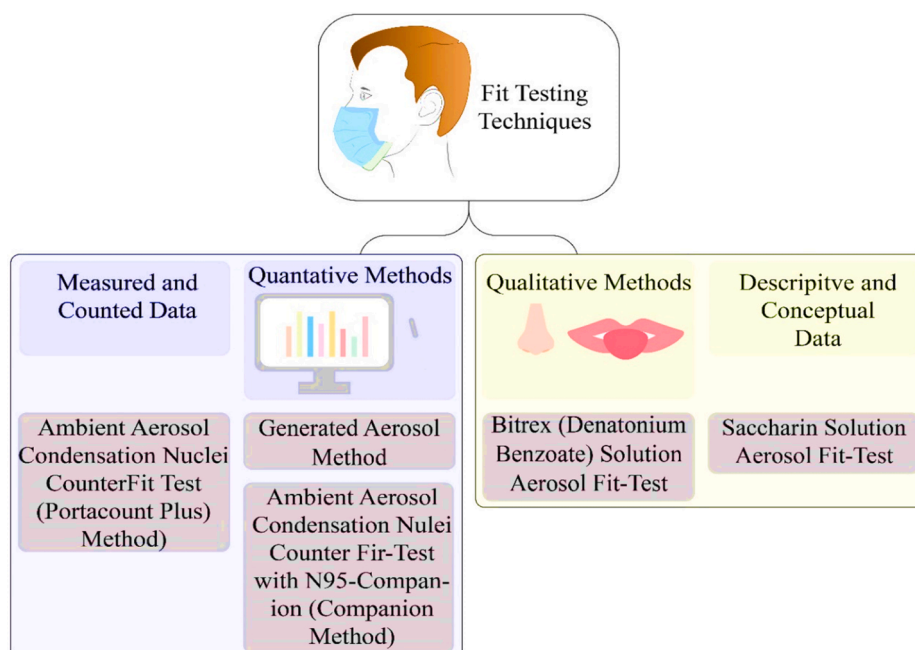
Fit Testing Techniques

Measured and Counted Data

Quantative Methods

Qualitative Methods

Descripitve and Conceptual Data

Ambient Aerosol Condensation Nuclei CounterFit Test (Portacount Plus) Method)

Generated Aerosol Method

Ambient Aerosol Condensation Nulei Counter Fir-Test with N95-Companion (Companion Method)

Bitrex (Denatonium Benzoate) Solution Aerosol Fit-Test

Saccharin Solution Aerosol Fit-Test